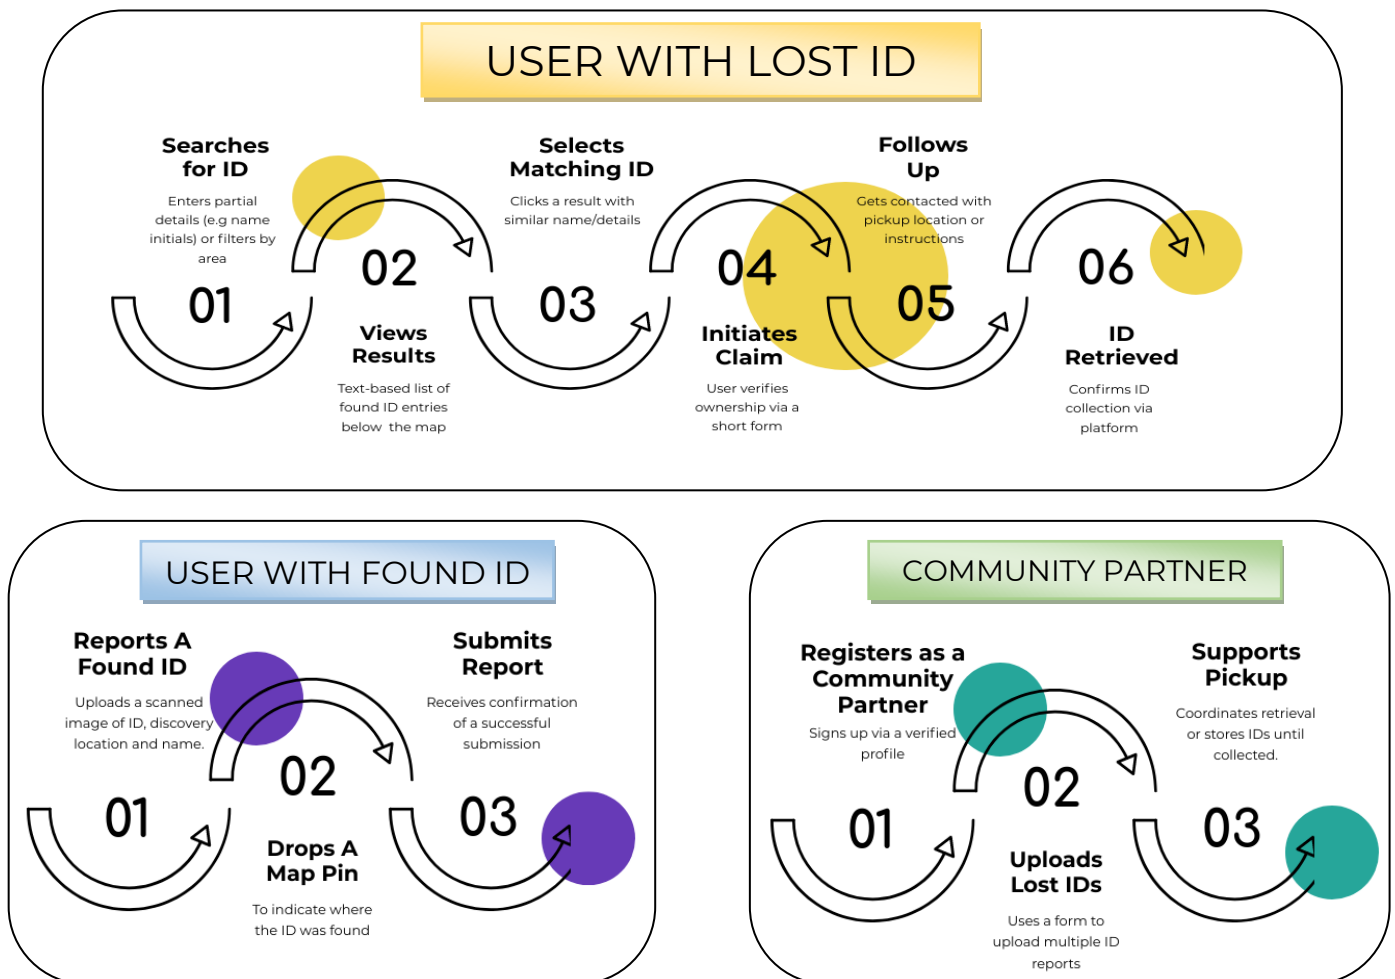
USER WITH LOST ID

Searches for ID
Enters partial details (e.g name initials) or filters by area

01

02

Views Results
Text-based list of found ID entries below the map

Selects Matching ID
Clicks a result with similar name/details

03

04

Initiates Claim
User verifies ownership via a short form

Follows Up
Gets contacted with pickup location or instructions

05

06

ID Retrieved
Confirms ID collection via platform

USER WITH FOUND ID

Reports A Found ID
Uploads a scanned image of ID, discovery location and name.

01

02

Drops A Map Pin
To indicate where the ID was found

Submits Report
Receives confirmation of a successful submission

03

COMMUNITY PARTNER

Registers as a Community Partner
Signs up via a verified profile

01

02

Uploads Lost IDs
Uses a form to upload multiple ID reports

Supports Pickup
Coordinates retrieval or stores IDs until collected.

03